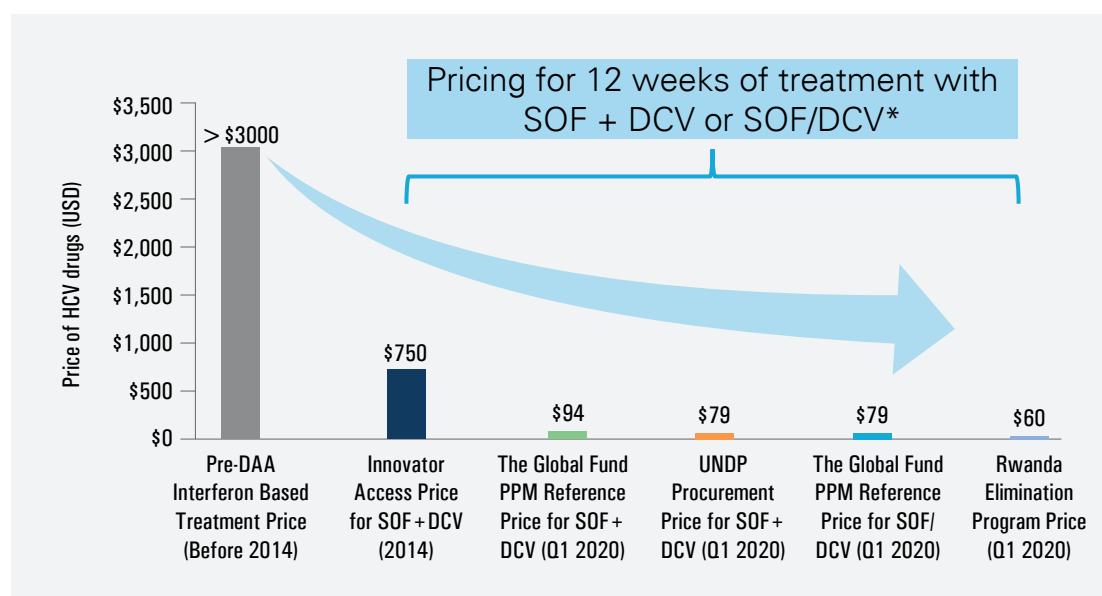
Pricing for 12 weeks of treatment with SOF + DCV or SOF/DCV*

Price of HCV drugs (USD)

$3,500
$3,000
$2,500
$2,000
$1,500
$1,000
$500
$0

> $3000
$750
$94
$79
$79
$60

Pre-DAA Interferon Based Treatment Price (Before 2014)

Innovator Access Price for SOF + DCV (2014)

The Global Fund PPM Reference Price for SOF + DCV (Q1 2020)

UNDP Procurement Price for SOF + DCV (Q1 2020)

The Global Fund PPM Reference Price for SOF/ DCV (Q1 2020)

Rwanda Elimination Program Price (Q1 2020)